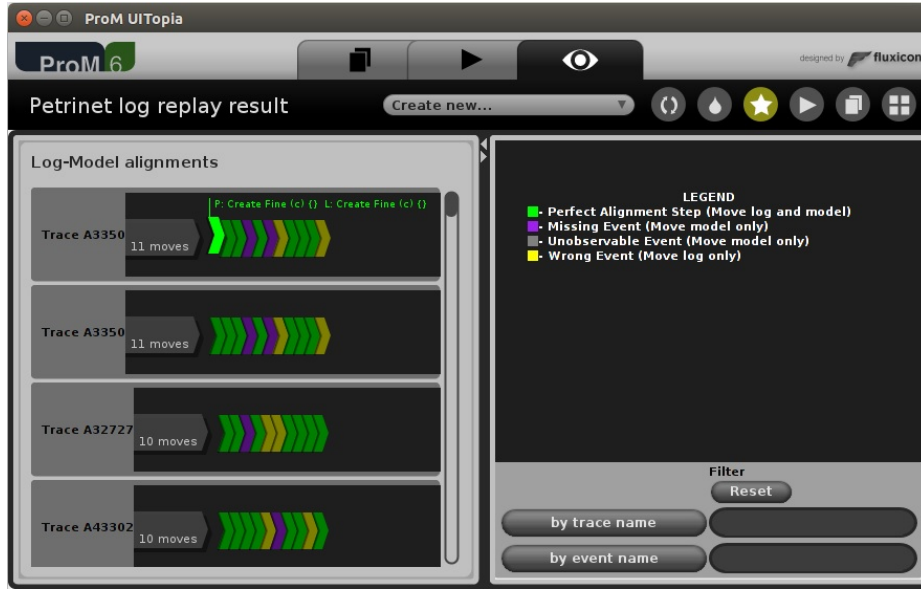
ProM UITopia

ProM 6

designed by fluxicon

Petrinet log replay result

Create new...

Log-Model alignments

Trace A3350

11 moves

P: Create Fine (c) {} L: Create Fine (c) {}

Trace A3350

11 moves

Trace A32727

10 moves

Trace A43302

10 moves

LEGEND
- Perfect Alignment Step (Move log and model)
- Missing Event (Move model only)
- Unobservable Event (Move model only)
- Wrong Event (Move log only)

Filter

Reset

by trace name

by event name